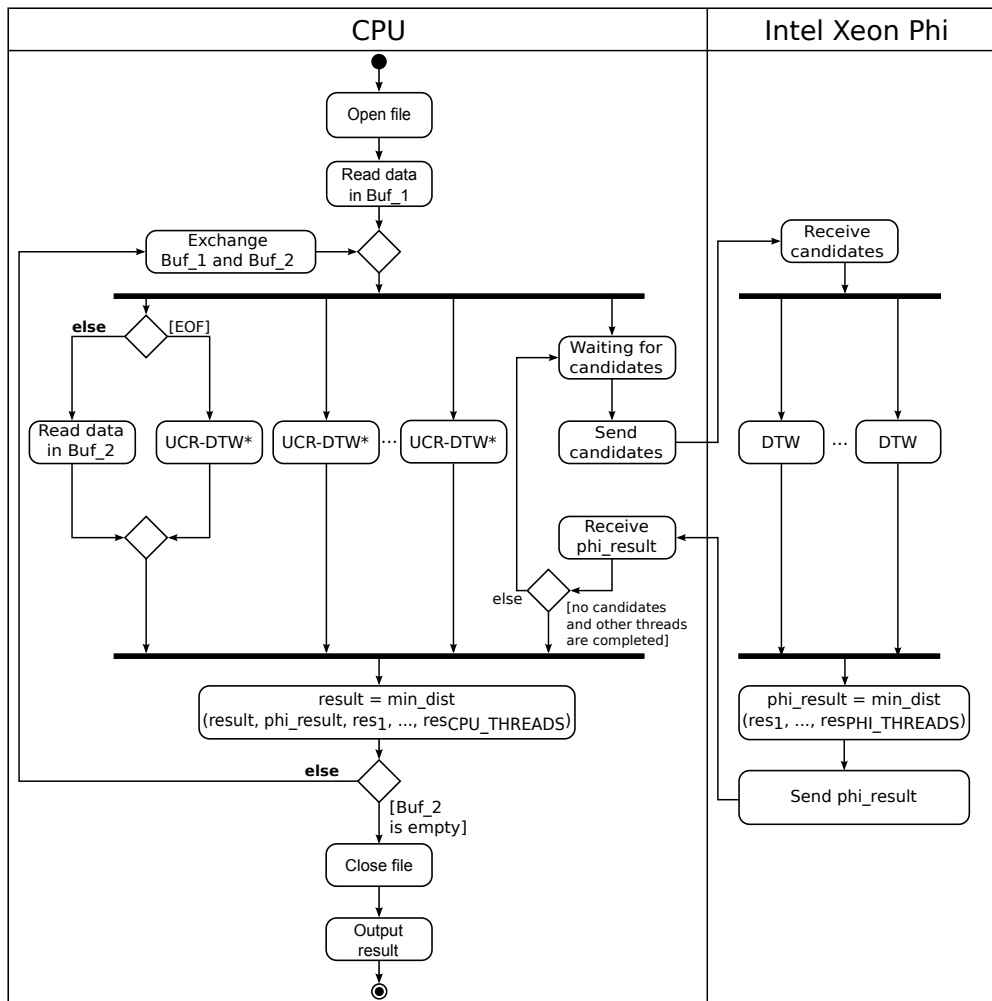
CPU

Intel Xeon Phi

Open file

Read data in Buf_1

Exchange Buf_1 and Buf_2

else

[EOF]

Read data in Buf_2

UCR-DTW*

UCR-DTW*

...

UCR-DTW*

Waiting for candidates

Send candidates

Receive phi_result

else

[no candidates and other threads are completed]

result = min_dist (result, phi_result, res$_1$, ..., res$_{CPU\_THREADS}$)

else

[Buf_2 is empty]

Close file

Output result

Receive candidates

DTW

...

DTW

phi_result = min_dist (res$_1$, ..., res$_{PHI\_THREADS}$)

Send phi_result